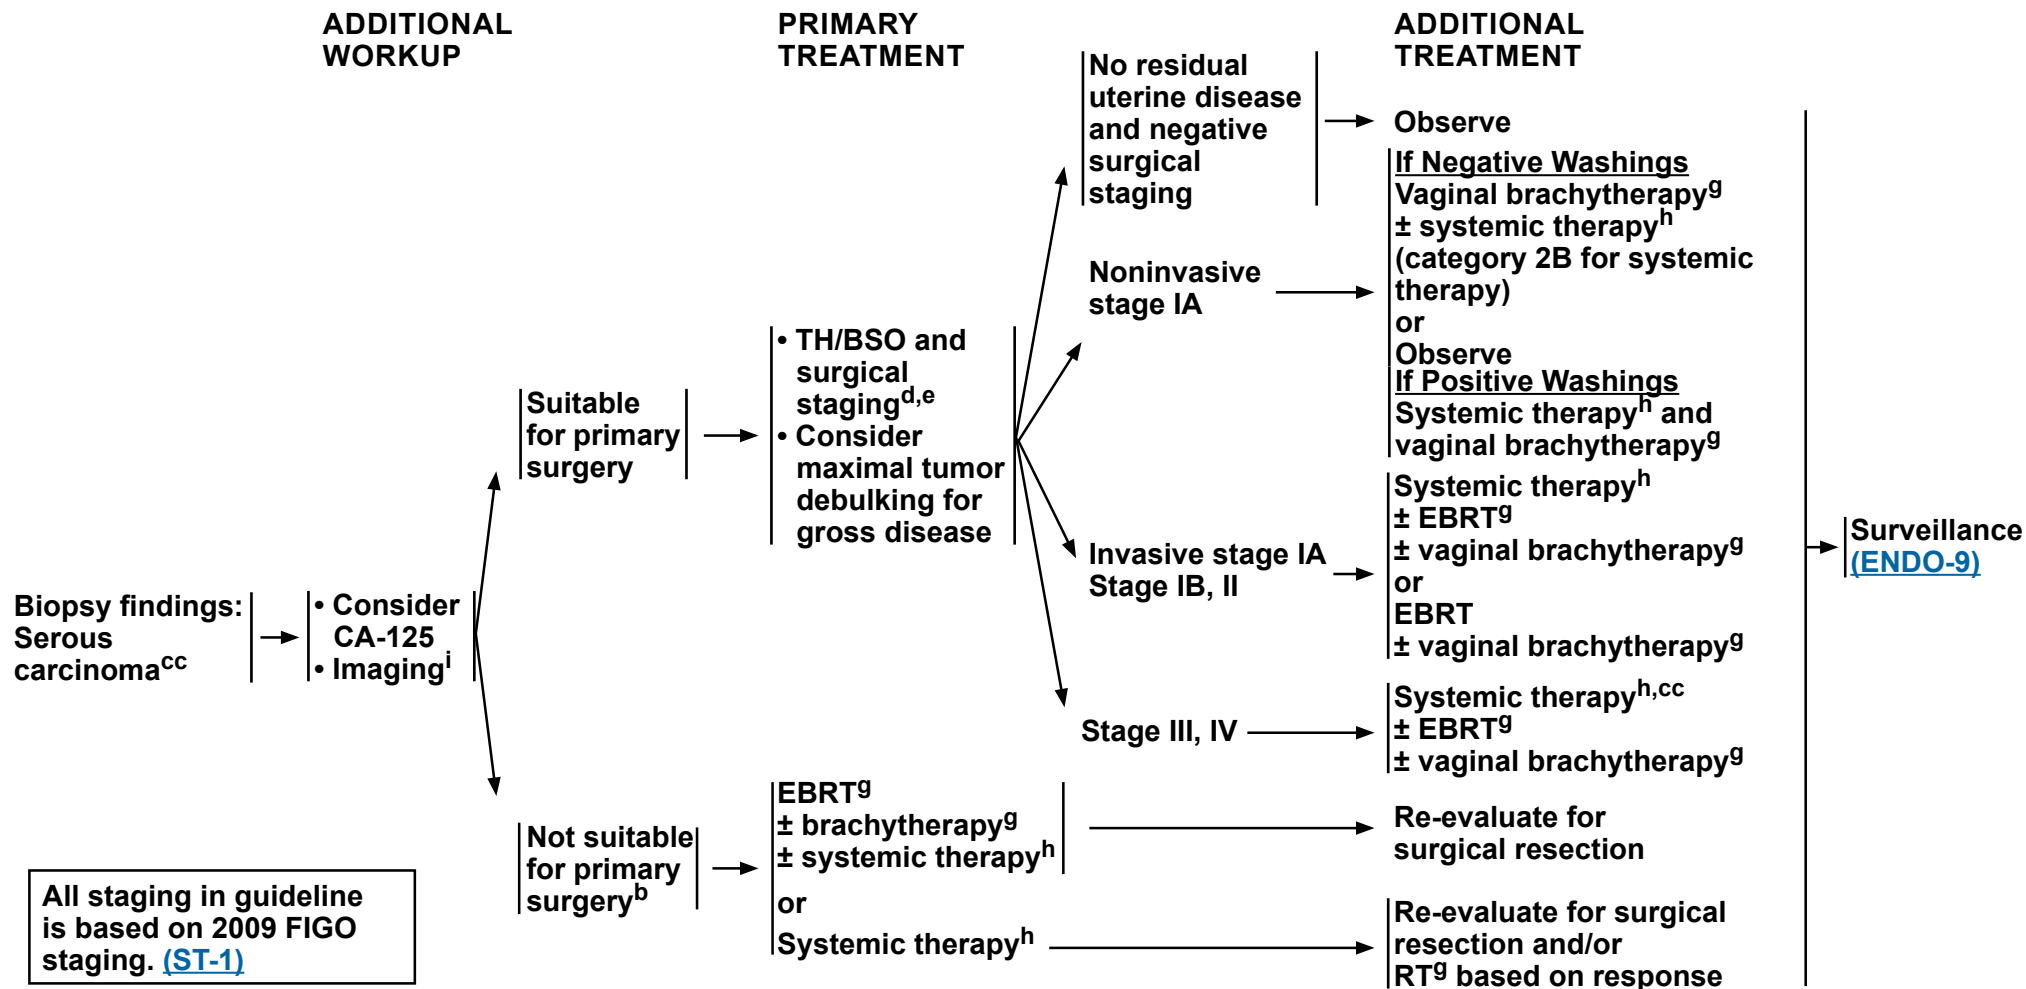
ADDITIONAL WORKUP

PRIMARY TREATMENT

ADDITIONAL TREATMENT

Biopsy findings: Serous carcinoma$^{cc}$

• Consider CA-125
• Imaging$^{i}$

Suitable for primary surgery

• TH/BSO and surgical staging$^{d,e}$
• Consider maximal tumor debulking for gross disease

No residual uterine disease and negative surgical staging

Observe

Noninvasive stage IA

If Negative Washings
Vaginal brachytherapy$^{g}$
± systemic therapy$^{h}$
(category 2B for systemic therapy)
or
Observe
If Positive Washings
Systemic therapy$^{h}$ and vaginal brachytherapy$^{g}$

Invasive stage IA
Stage IB, II

Systemic therapy$^{h}$
± EBRT$^{g}$
± vaginal brachytherapy$^{g}$
or
EBRT
± vaginal brachytherapy$^{g}$

Stage III, IV

Systemic therapy$^{h,cc}$
± EBRT$^{g}$
± vaginal brachytherapy$^{g}$

Surveillance
(ENDO-9)

Not suitable for primary surgery$^{b}$

EBRT$^{g}$
± brachytherapy$^{g}$
± systemic therapy$^{h}$
or
Systemic therapy$^{h}$

Re-evaluate for surgical resection

Re-evaluate for surgical resection and/or RT$^{g}$ based on response

All staging in guideline is based on 2009 FIGO staging. (ST-1)